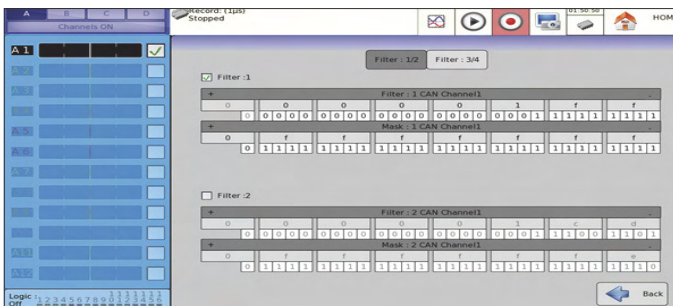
A B C D
Channels ON
A 1
A 5
A 6
Logic 1 2 3 4 5 6 7 8 9 10 11 12 13 14 15 16
Off

Record: (1µs)
Stopped
01:50:50
HOM

Filter : 1/2 Filter : 3/4

Filter :1
+ Filter : 1 CAN Channel1 -
0 0 0 0 0 1 f f
0 0 0 0 0 0 0 0 0 0 0 0 0 0 0 0 0 0 0 0 1 1 1 1 1 1 1 1 1
+ Mask : 1 CAN Channel1 -
0 f f f f f f f
0 1 1 1 1 1 1 1 1 1 1 1 1 1 1 1 1 1 1 1 1 1 1 1 1 1 1 1 1

Filter :2
+ Filter : 2 CAN Channel1 -
0 0 0 0 0 1 c d
0 0 0 0 0 0 0 0 0 0 0 0 0 0 0 0 0 0 0 0 1 1 1 0 0 1 1 0 1
+ Mask : 2 CAN Channel1 -
0 f f f f f f e
0 1 1 1 1 1 1 1 1 1 1 1 1 1 1 1 1 1 1 1 1 1 1 1 1 1 1 1 0

Back